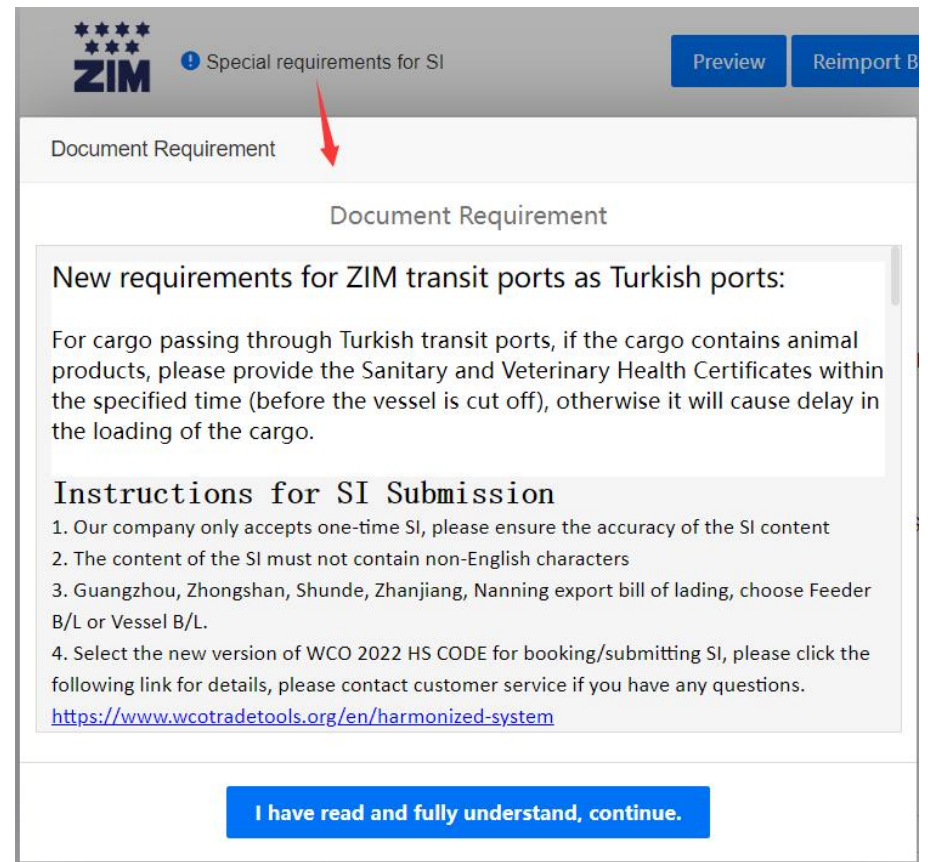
ZIM

Special requirements for SI

Preview

Reimport B

Document Requirement

Document Requirement

New requirements for ZIM transit ports as Turkish ports:

For cargo passing through Turkish transit ports, if the cargo contains animal products, please provide the Sanitary and Veterinary Health Certificates within the specified time (before the vessel is cut off), otherwise it will cause delay in the loading of the cargo.

Instructions for SI Submission

1. Our company only accepts one-time SI, please ensure the accuracy of the SI content
2. The content of the SI must not contain non-English characters
3. Guangzhou, Zhongshan, Shunde, Zhanjiang, Nanning export bill of lading, choose Feeder B/L or Vessel B/L.
4. Select the new version of WCO 2022 HS CODE for booking/submitting SI, please click the following link for details, please contact customer service if you have any questions.
https://www.wcotradetools.org/en/harmonized-system

I have read and fully understand, continue.